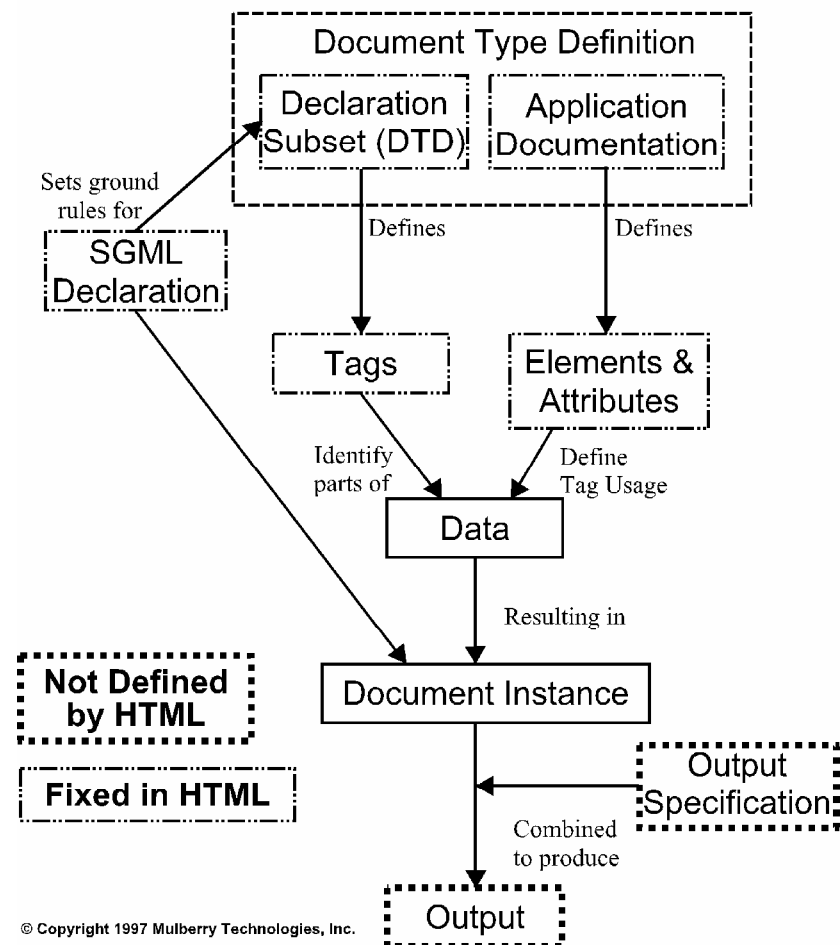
Document Type Definition

Declaration Subset (DTD)

Application Documentation

Sets ground rules for

SGML Declaration

Defines

Defines

Tags

Elements & Attributes

Identify parts of

Define Tag Usage

Data

Resulting in

Not Defined by HTML

Document Instance

Fixed in HTML

Output Specification

Combined to produce

© Copyright 1997 Mulberry Technologies, Inc.

Output